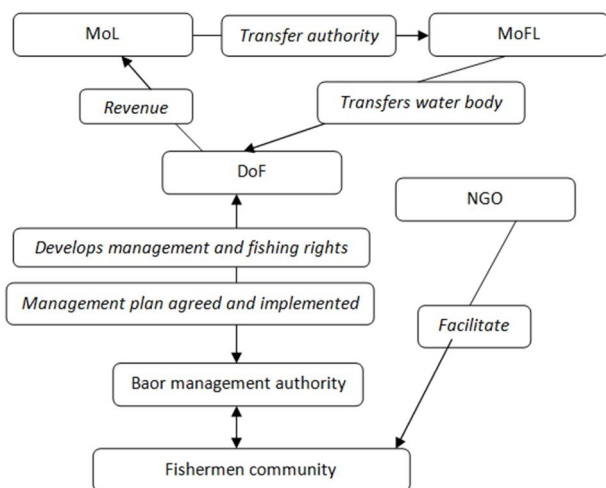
MoL

Transfer authority

MoFL

Revenue

Transfers water body

DoF

NGO

Develops management and fishing rights

Management plan agreed and implemented

Facilitate

Baor management authority

Fishermen community